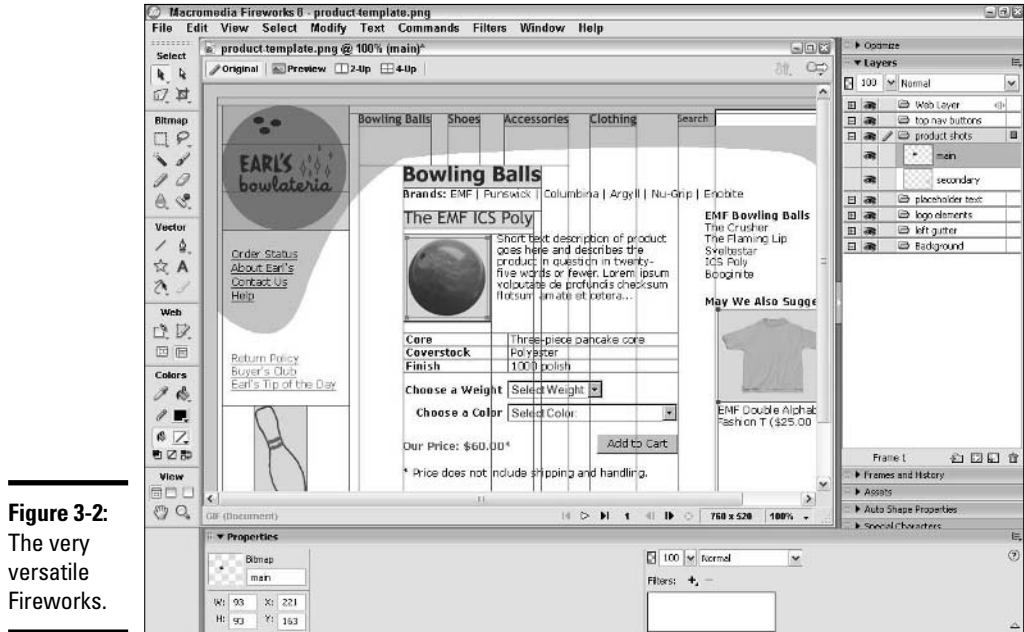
Figure 3-2: The very versatile Fireworks.

Macromedia Fireworks 8 - product.template.png

File Edit View Select Modify Text Commands Filters Window Help

Select

Bitmap

Vector

Web

Colors

View

product.template.png @ 100% (main)*

Original Preview 2-Up 4-Up

Bowling Balls Shoes Accessories Clothing Search

EARL'S bowlateria

Bowling Balls

Brands: EMF | Punswick | Columbina | Argyll | Nu-Grip | Enobite

The EMF ICS Poly

Short text description of product goes here and describes the product in question in twenty-five words or fewer. Lorem ipsum volputate de profundis checksum flotsum amate et cetera...

EMF Bowling Balls
The Crusher
The Flaming Lip
Sveltestar
ICS Poly
Boogiinite

May We Also Sugge

Order Status
About Earl's
Contact Us
Help

Return Policy
Buyer's Club
Earl's Tip of the Day

| Core | Three-piece pancake core |
|---|---|
| Coverstock | Polyester |
| Finish | 1000 polish |

Choose a Weight Select Weight

Choose a Color Select Color

Our Price: $60.00*

Add to Cart

* Price does not include shipping and handling.

EMF Double Alphab Fashion T ($25.00

GIF (Document)

760 x 520 100%

Optimize

Layers

100 Normal

Web Layer
top nav buttons
product shots
main
secondary
placeholder text
logo elements
left gutter
Background

Frame 1

Frames and History

Assets

Auto Shape Properties

Special Characters

Properties

Bitmap

main

W: 93 X: 221

H: 93 Y: 163

100 Normal

Filters: + —